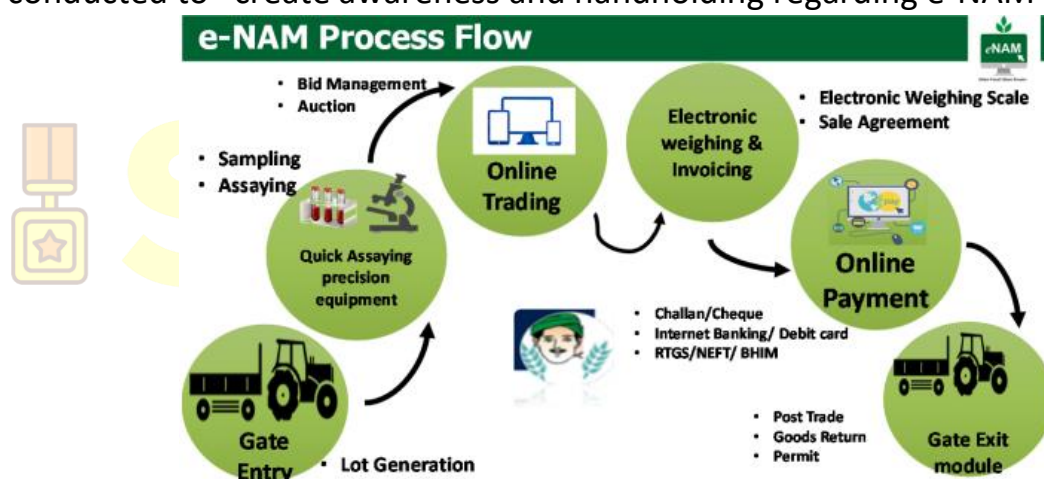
conducted to "create awareness and handholding regarding e-NAM

e-NAM Process Flow

eNAM

• Bid Management
• Auction

• Sampling
• Assaying

Quick Assaying precision equipment

Online Trading

Electronic weighing & Invoicing

• Electronic Weighing Scale
• Sale Agreement

Online Payment

• Challan/Cheque
• Internet Banking/ Debit card
• RTGS/NEFT/ BHIM

Gate Entry

• Lot Generation

• Post Trade
• Goods Return
• Permit

Gate Exit module